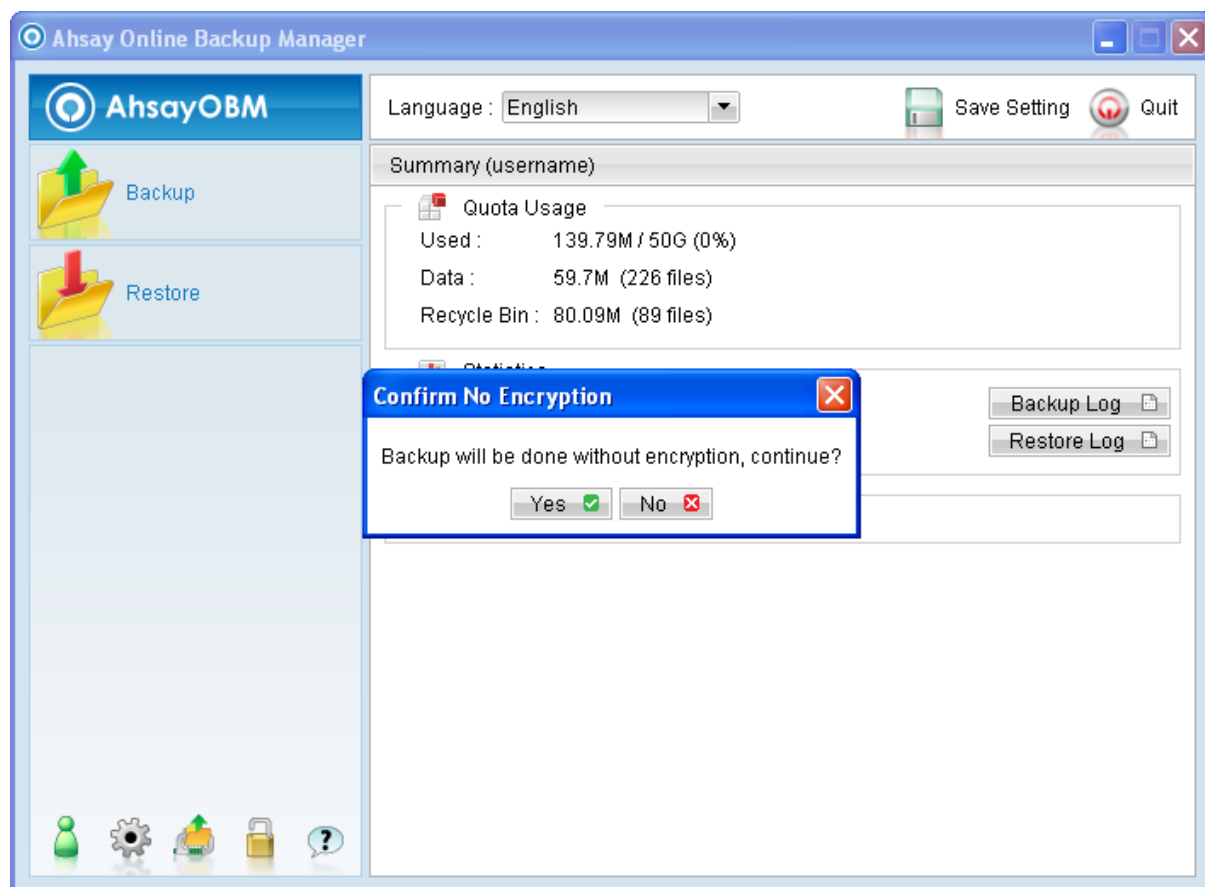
Ahsay Online Backup Manager

AhsayOBM

Backup

Restore

Language : English

Save Setting

Quit

Summary (username)

Quota Usage

Used : 139.79M / 50G (0%)

Data : 59.7M (226 files)

Recycle Bin : 80.09M (89 files)

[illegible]

Backup Log

Restore Log

Confirm No Encryption

Backup will be done without encryption, continue?

Yes

No